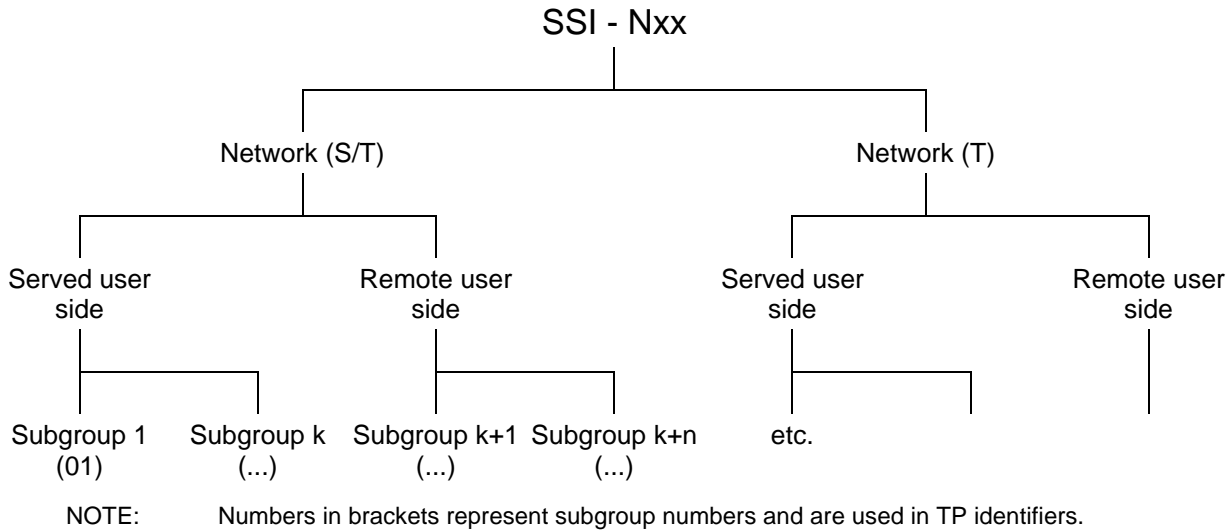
SSI - Nxx

Network (S/T)

Network (T)

Served user side

Remote user side

Served user side

Remote user side

Subgroup 1 (01)

Subgroup k (...)

Subgroup k+1 (...)

Subgroup k+n (...)

etc.

NOTE: Numbers in brackets represent subgroup numbers and are used in TP identifiers.